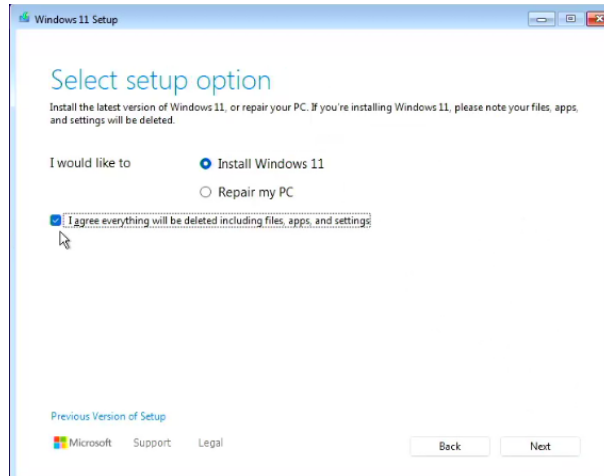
Windows 11 Setup

Select setup option

Install the latest version of Windows 11, or repair your PC. If you're installing Windows 11, please note your files, apps, and settings will be deleted.

I would like to

Install Windows 11

Repair my PC

I agree everything will be deleted including files, apps, and settings

Previous Version of Setup

Microsoft Support Legal

Back

Next